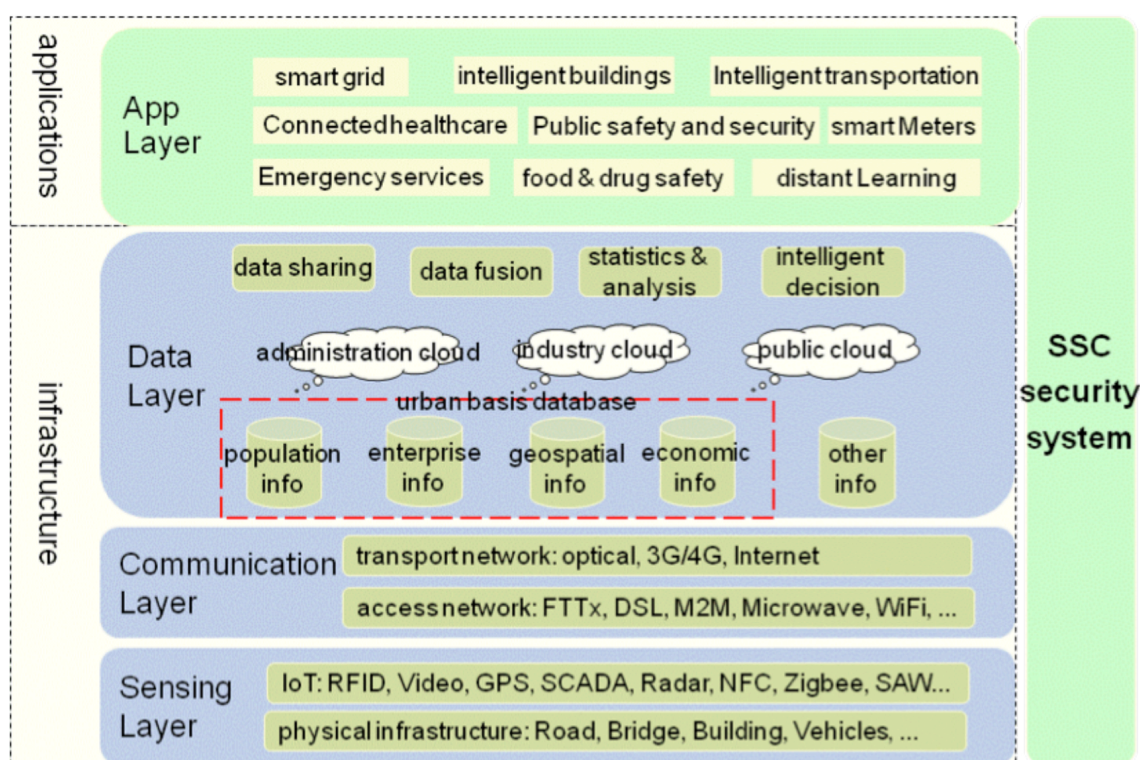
applications

App Layer

smart grid
intelligent buildings
Intelligent transportation
Connected healthcare
Public safety and security
smart Meters
Emergency services
food & drug safety
distant Learning

infrastructure

Data Layer

data sharing
data fusion
statistics & analysis
intelligent decision

administration cloud
industry cloud
public cloud

urban basis database

population info
enterprise info
geospatial info
economic info
other info

Communication Layer

transport network: optical, 3G/4G, Internet
access network: FTTx, DSL, M2M, Microwave, WiFi, ...

Sensing Layer

IoT: RFID, Video, GPS, SCADA, Radar, NFC, Zigbee, SAW...
physical infrastructure: Road, Bridge, Building, Vehicles, ...

SSC security system